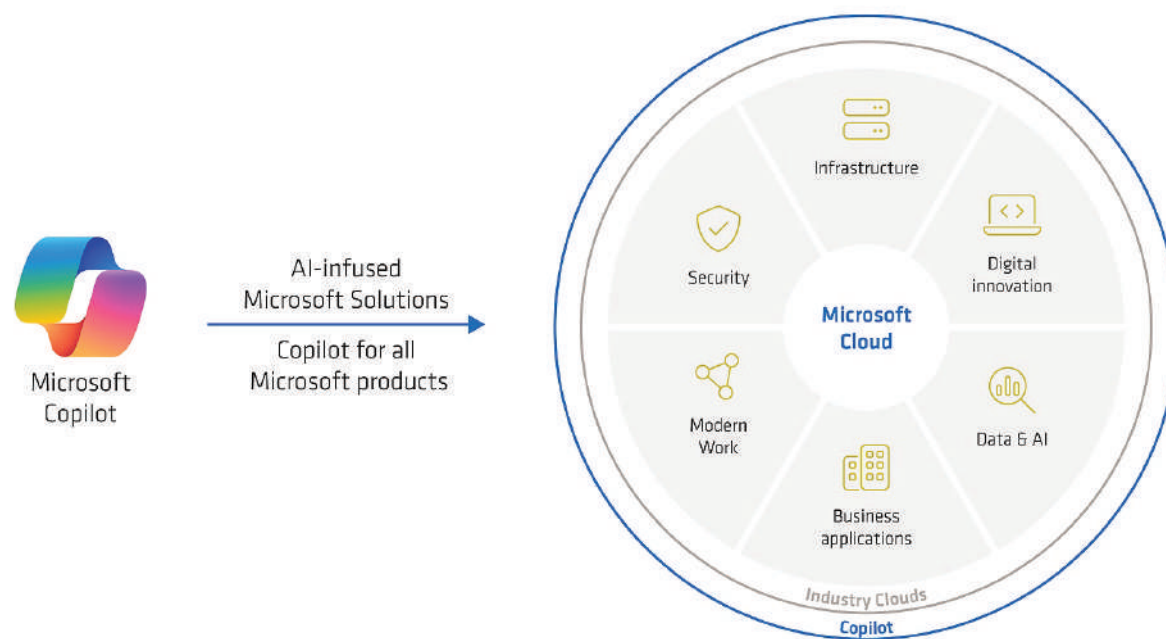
Microsoft Copilot

AI-infused Microsoft Solutions

Copilot for all Microsoft products

Infrastructure

Security

Digital innovation

Microsoft Cloud

Modern Work

Data & AI

Business applications

Industry Clouds

Copilot